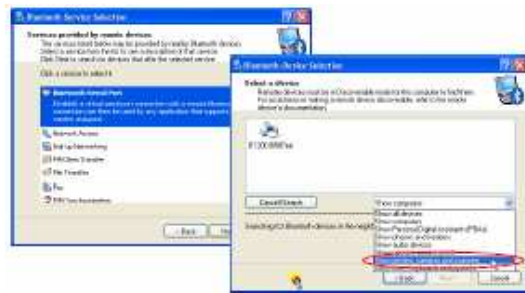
Bluetooth Service Selection

Services provided by remote devices.
The services listed below may be provided by nearby Bluetooth devices. Select a service from the list to see a description of that service. Click Next to search for devices that offer the selected service.

Click a service to select it.

Bluetooth Serial Port
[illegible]

Network Access
Dial-up Networking
PIM Item Transfer
File Transfer
Fax
PIM Sync Association

< Back
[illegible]

Bluetooth Device Selection

Select a device
Bluetooth devices must be in Discoverable mode to connect to this computer to find them. For assistance in making a device discoverable, refer to the device's documentation.

8100MMFee

Cancel Search

Searching for Bluetooth devices in the neighborhood...

Show computers
Show all devices
Show computers
Show Personal Digital Assistants (PDAs)
Show phones and modems
Show audio devices
Show imaging devices
Show printers
Show portable devices and computers

< Back
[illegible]
Cancel